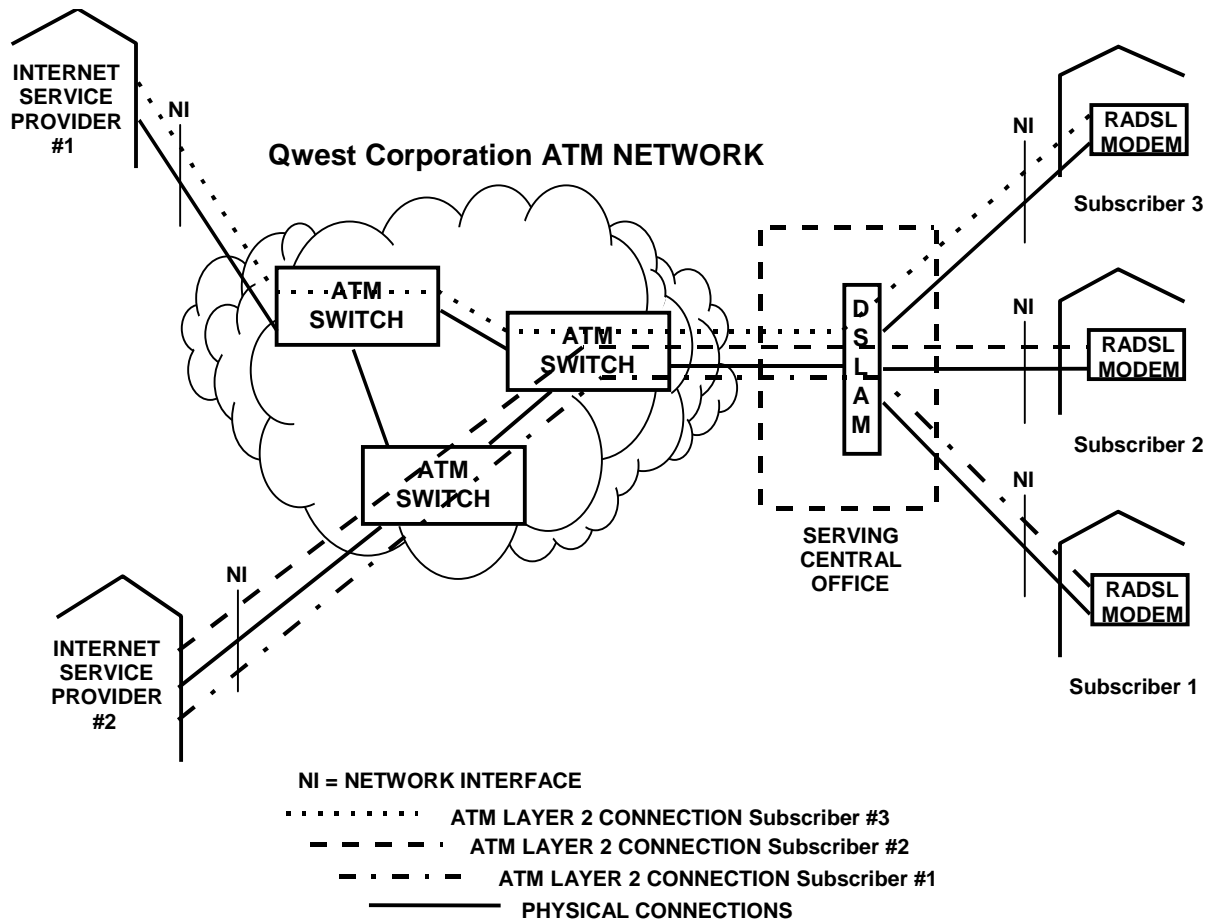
INTERNET SERVICE PROVIDER #1

NI

Qwest Corporation ATM NETWORK

ATM SWITCH

ATM SWITCH

ATM SWITCH

D S L A M

SERVING CENTRAL OFFICE

NI

RADSL MODEM

Subscriber 3

NI

RADSL MODEM

Subscriber 2

NI

RADSL MODEM

Subscriber 1

NI

INTERNET SERVICE PROVIDER #2

NI = NETWORK INTERFACE

ATM LAYER 2 CONNECTION Subscriber #3

ATM LAYER 2 CONNECTION Subscriber #2

ATM LAYER 2 CONNECTION Subscriber #1

PHYSICAL CONNECTIONS